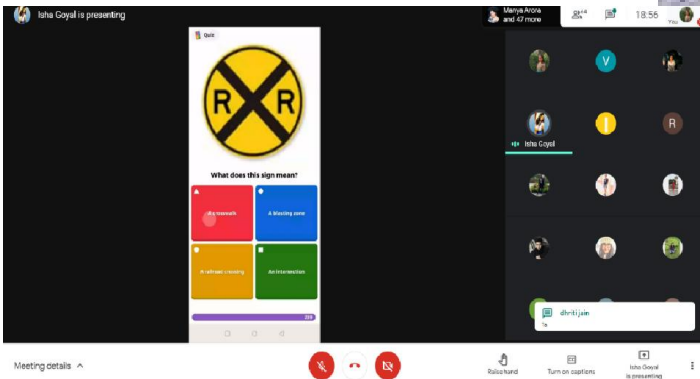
Isha Goyal is presenting

Manya Arora and 47 more

18:56

You

Quiz

R R

What does this sign mean?

A crosswalk

A blasting zone

A railroad crossing

An intersection

V

Isha Goyal

R

dhritijain

hi

Meeting details

Raise hand

Turn on captions

Isha Goyal is presenting